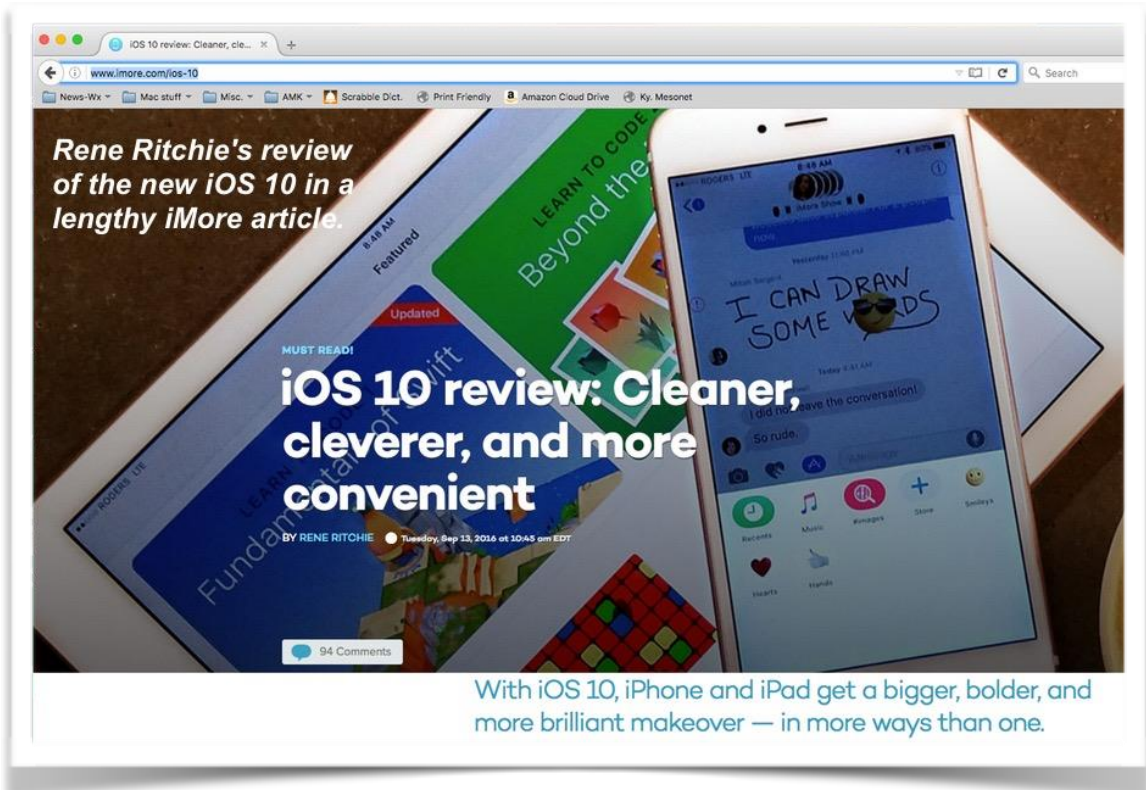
iOS 10 review: Cleaner, cle... ×

www.imore.com/ios-10

Search

News-Wx Mac stuff Misc. AMK Scrabble Dict. Print Friendly Amazon Cloud Drive Ky. Mesonet

Rene Ritchie's review of the new iOS 10 in a lengthy iMore article.

LEARN TO CODE

Beyond the

Featured

Updated

LEARN TO CODE

Fundamentals of Swift

8:48 AM

ROGERS LTE

iMore Show

I CAN DRAW SOME WORDS

I did not leave the conversation!

So rude.

Recents

Music

#images

Store

Smileys

Hearts

Hands

MUST READ!

iOS 10 review: Cleaner, cleverer, and more convenient

BY RENE RITCHIE Tuesday, Sep 13, 2016 at 10:45 am EDT

94 Comments

With iOS 10, iPhone and iPad get a bigger, bolder, and more brilliant makeover — in more ways than one.